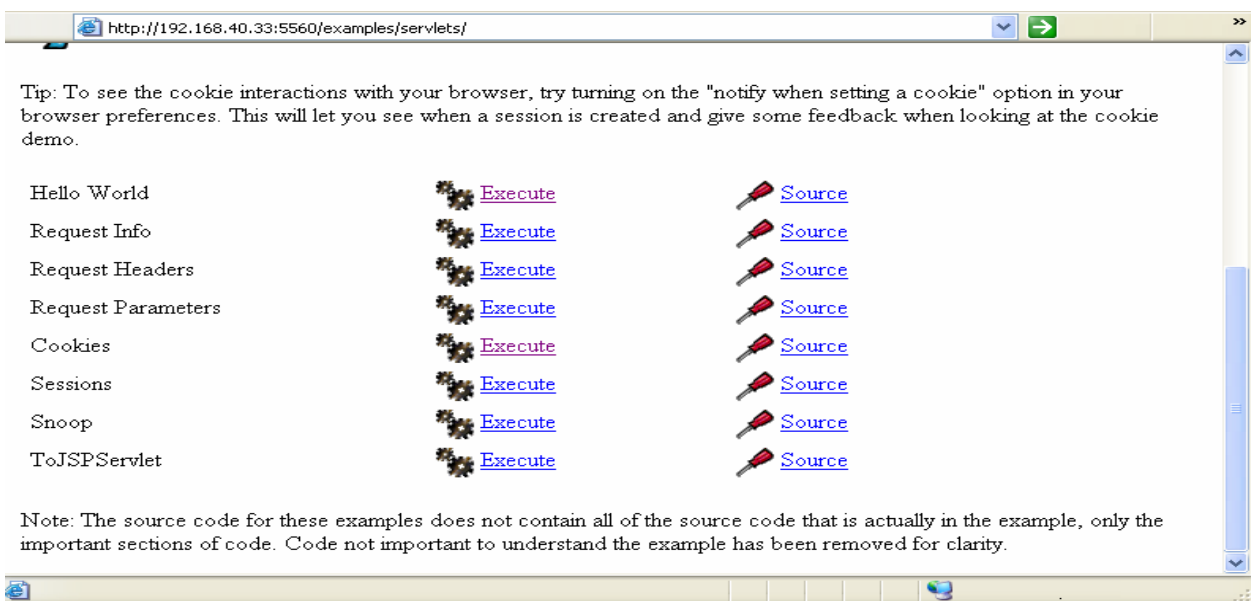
http://192.168.40.33:5560/examples/servlets/

Tip: To see the cookie interactions with your browser, try turning on the "notify when setting a cookie" option in your browser preferences. This will let you see when a session is created and give some feedback when looking at the cookie demo.

| | | |
|---|---|---|
| Hello World | Execute | Source |
| Request Info | Execute | Source |
| Request Headers | Execute | Source |
| Request Parameters | Execute | Source |
| Cookies | Execute | Source |
| Sessions | Execute | Source |
| Snoop | Execute | Source |
| ToJSPServlet | Execute | Source |

Note: The source code for these examples does not contain all of the source code that is actually in the example, only the important sections of code. Code not important to understand the example has been removed for clarity.